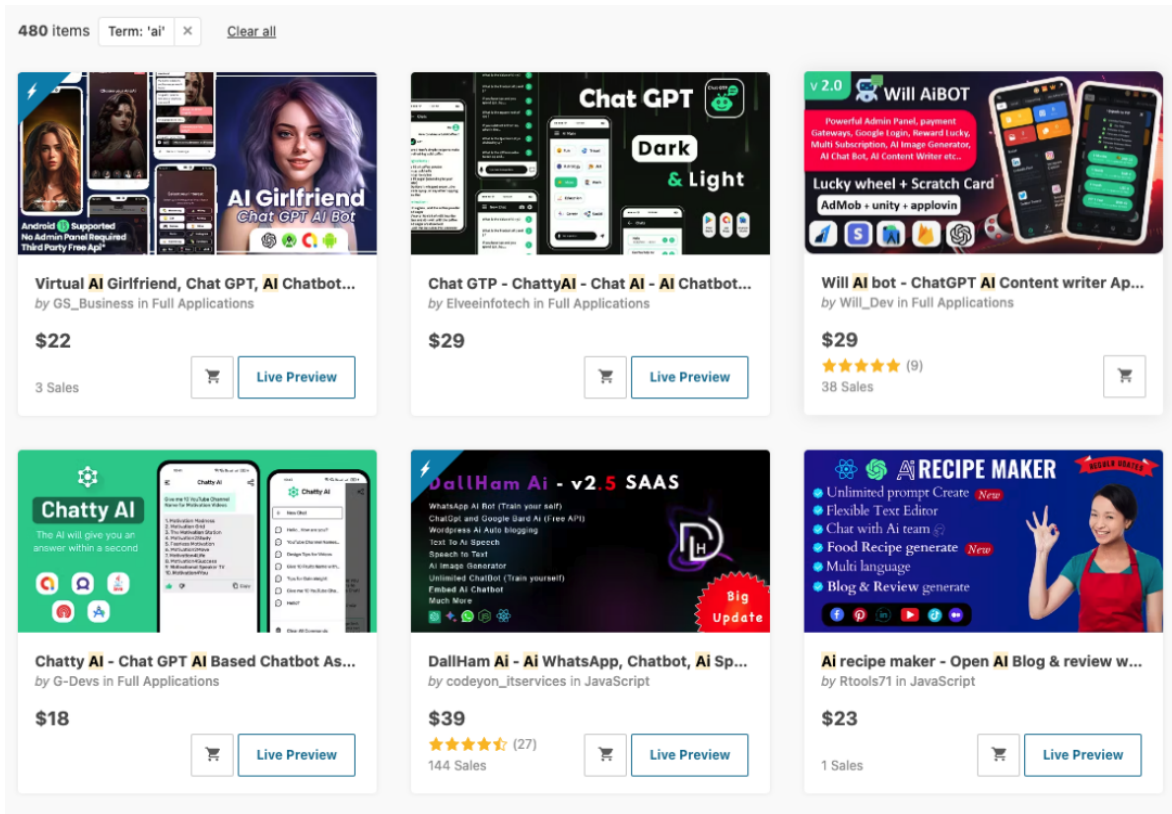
480 items Term: 'ai' × Clear all

Android Supported No Admin Panel Required Third Party Free Api*

AI Girlfriend
Chat GPT AI Bot

Virtual AI Girlfriend, Chat GPT, AI Chatbot...
by GS_Business in Full Applications
$22
3 Sales
Live Preview

Chat GPT
Dark & Light

Chat GTP - ChattyAI - Chat AI - AI Chatbot...
by Elveeinfotech in Full Applications
$29
Live Preview

v 2.0 Will AiBOT
Powerful Admin Panel, payment Gateways, Google Login, Reward Lucky, Multi Subscription, AI Image Generator, AI Chat Bot, AI Content Writer etc...
Lucky wheel + Scratch Card
AdMob + unity + applovin

Will AI bot - ChatGPT AI Content writer Ap...
by Will_Dev in Full Applications
$29
(9)
38 Sales

Chatty AI
The AI will give you an answer within a second

Chatty AI - Chat GPT AI Based Chatbot As...
by G-Devs in Full Applications
$18
Live Preview

DallHam Ai - v2.5 SAAS
WhatsApp AI Bot (Train your self)
ChatGpt and Google Bard Ai (Free API)
Wordpress Ai Auto blogging
Text To Ai Speech
Speech to Text
AI Image Generator
Unlimited ChatBot (Train yourself)
Embed AI Chatbot
Much More
Big Update

DallHam Ai - Ai WhatsApp, Chatbot, Ai Sp...
by codeyon_itservices in JavaScript
$39
(27)
144 Sales
Live Preview

Ai RECIPE MAKER
Unlimited prompt Create New
Flexible Text Editor
Chat with Ai team
Food Recipe generate New
Multi language
Blog & Review generate

Ai recipe maker - Open AI Blog & review w...
by Rtools71 in JavaScript
$23
1 Sales
Live Preview